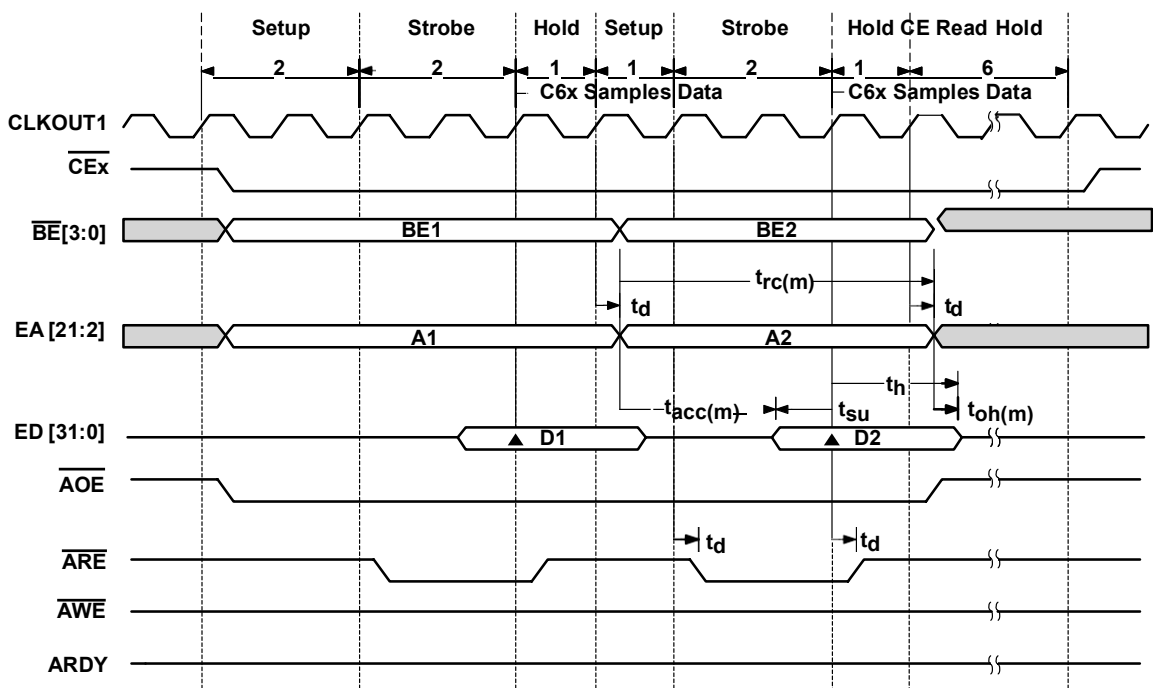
Setup Strobe Hold Setup Strobe Hold CE Read Hold

2 2 1 1 2 1 6

C6x Samples Data C6x Samples Data

CLKOUT1

$\overline{CEx}$

$\overline{BE}$[3:0] BE1 BE2

$t_{rc(m)}$

$t_d$ $t_d$

EA [21:2] A1 A2

$t_h$

$t_{acc(m)}$ $t_{su}$ $t_{oh(m)}$

ED [31:0] D1 D2

$\overline{AOE}$

$t_d$ $t_d$

$\overline{ARE}$

$\overline{AWE}$

ARDY